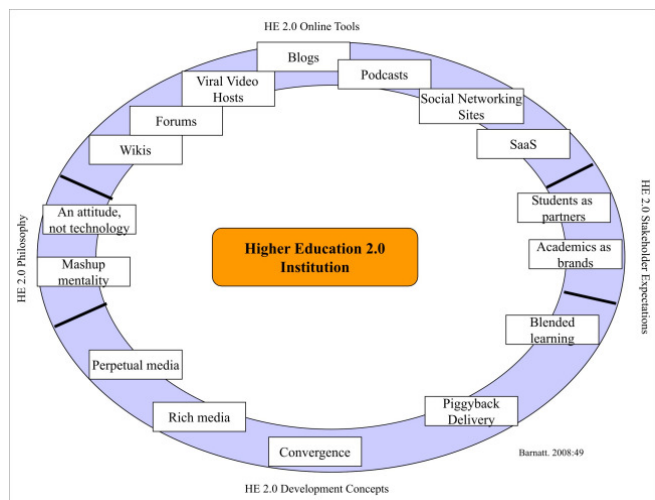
HE 2.0 Online Tools

Blogs

Podcasts

Viral Video Hosts

Forums

Social Networking Sites

Wikis

SaaS

HE 2.0 Stakeholder Expectations

Students as partners

Academics as brands

Blended learning

HE 2.0 Philosophy

An attitude, not technology

Mashup mentality

Higher Education 2.0 Institution

Perpetual media

Rich media

Convergence

Piggyback Delivery

Barnatt. 2008:49

HE 2.0 Development Concepts